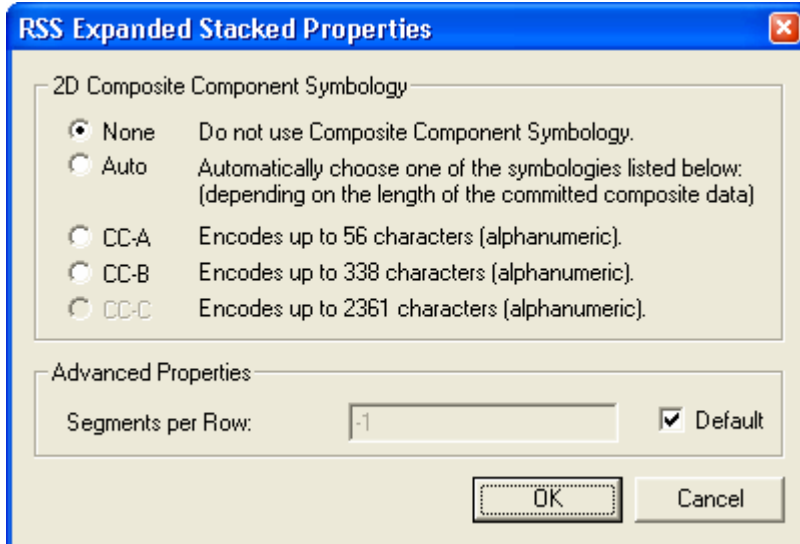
RSS Expanded Stacked Properties

2D Composite Component Symbology

None Do not use Composite Component Symbology.

Auto Automatically choose one of the symbologies listed below: (depending on the length of the committed composite data)

CC-A Encodes up to 56 characters (alphanumeric).

CC-B Encodes up to 338 characters (alphanumeric).

CC-C Encodes up to 2361 characters (alphanumeric).

Advanced Properties

Segments per Row: -1 Default

OK Cancel